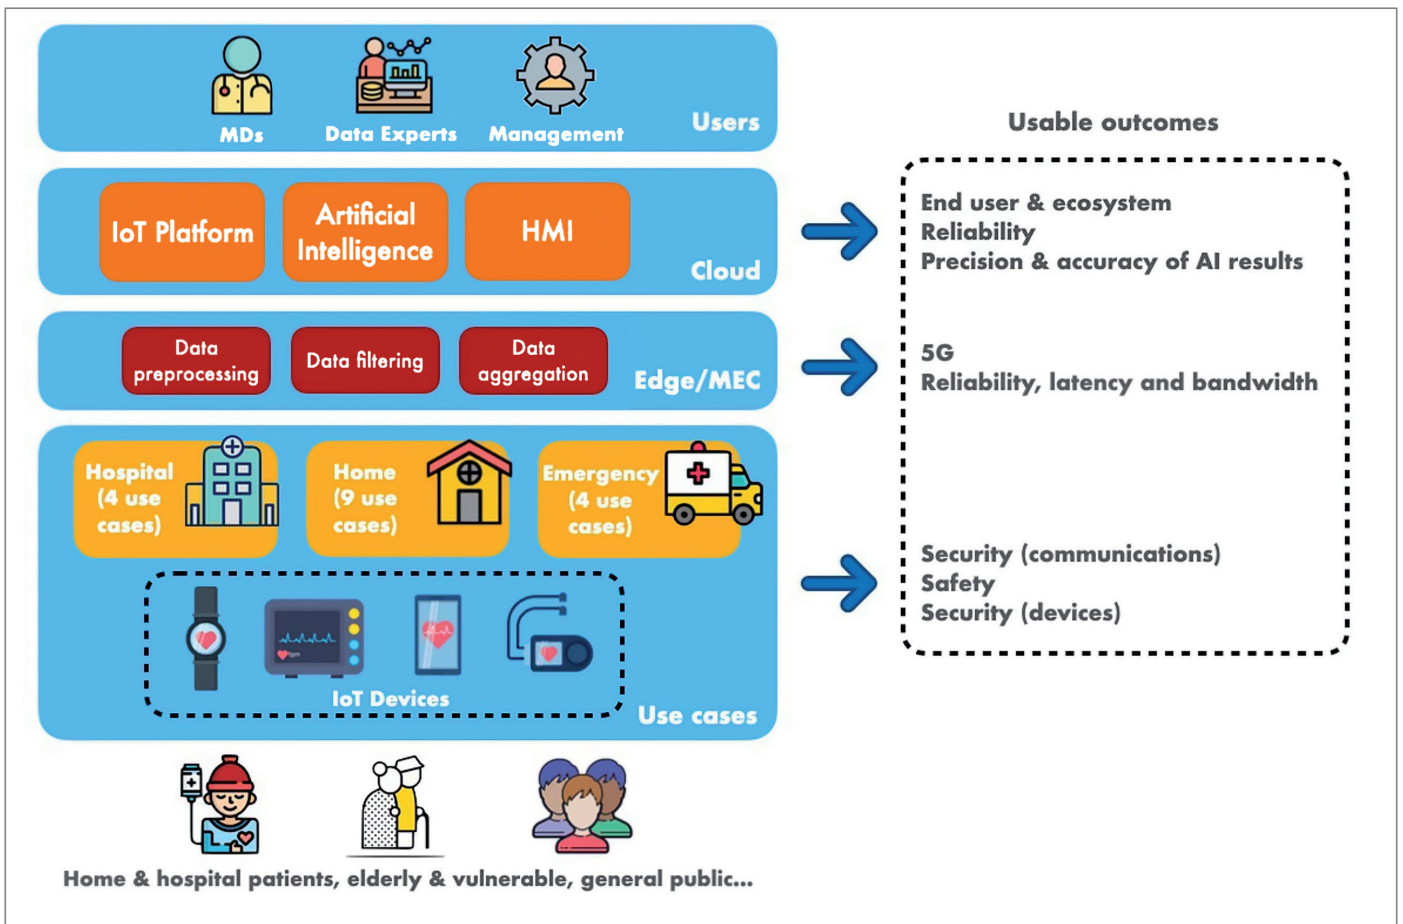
MDs
Data Experts
Management
Users

IoT Platform
Artificial Intelligence
HMI
Cloud

Data preprocessing
Data filtering
Data aggregation
Edge/MEC

Hospital (4 use cases)
Home (9 use cases)
Emergency (4 use cases)

bpm

IoT Devices
Use cases

Home & hospital patients, elderly & vulnerable, general public...

Usable outcomes

End user & ecosystem
Reliability
Precision & accuracy of AI results

5G
Reliability, latency and bandwidth

Security (communications)
Safety
Security (devices)